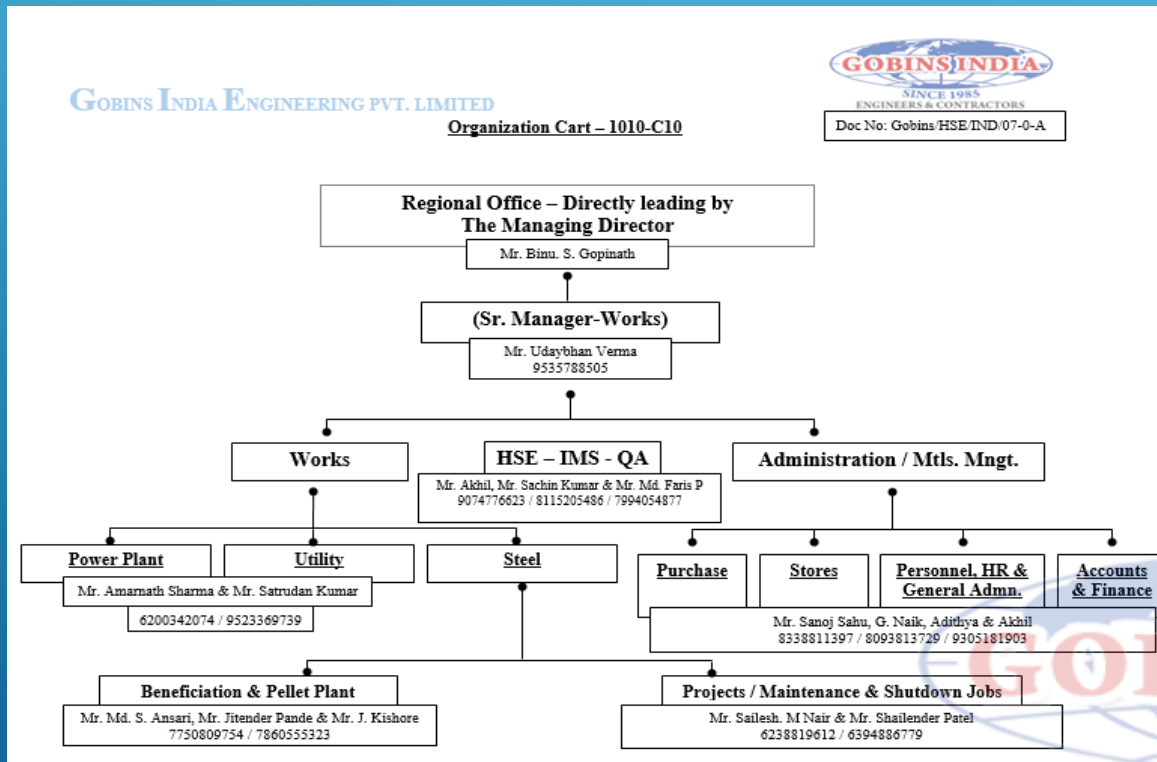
GOBINS INDIA ENGINEERING PVT. LIMITED

GOBINS INDIA
SINCE 1985
ENGINEERS & CONTRACTORS

Organization Cart – 1010-C10

Doc No: Gobins/HSE/IND/07-0-A

Regional Office – Directly leading by The Managing Director
Mr. Binu. S. Gopinath

(Sr. Manager-Works)
Mr. Udaybhan Verma
9535788505

Works

HSE – IMS - QA
Mr. Akhil, Mr. Sachin Kumar & Mr. Md. Faris P
9074776623 / 8115205486 / 7994054877

Administration / Mtls. Mngt.

Power Plant

Utility

Mr. Amarnath Sharma & Mr. Satrudan Kumar
6200342074 / 9523369739

Steel

Purchase

Stores

Personnel, HR & General Admn.

Accounts & Finance

Mr. Sanoj Sahu, G. Naik, Adithya & Akhil
8338811397 / 8093813729 / 9305181903

Beneficiation & Pellet Plant
Mr. Md. S. Ansari, Mr. Jitender Pande & Mr. J. Kishore
7750809754 / 7860555323

Projects / Maintenance & Shutdown Jobs
Mr. Sailesh. M Nair & Mr. Shailender Patel
6238819612 / 6394886779

GO